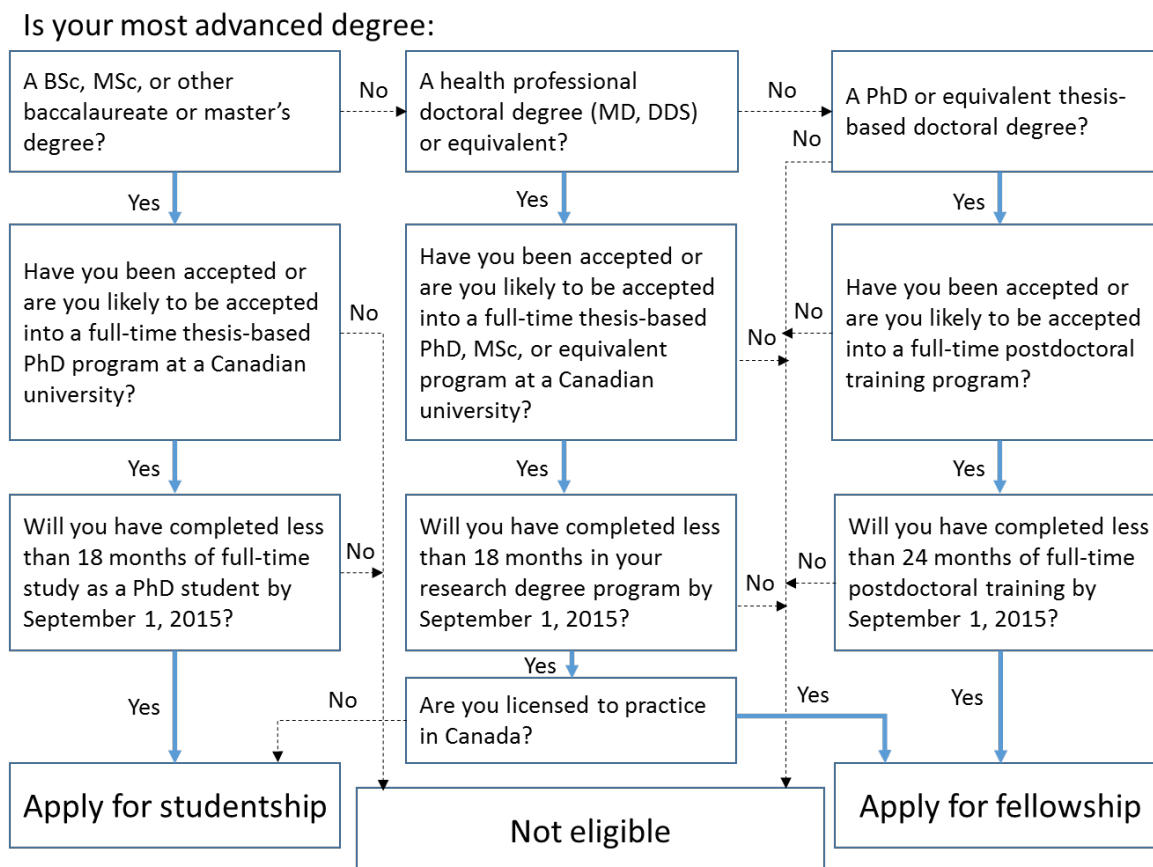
Is your most advanced degree:

A BSc, MSc, or other baccalaureate or master's degree?

No

A health professional doctoral degree (MD, DDS) or equivalent?

No

A PhD or equivalent thesis-based doctoral degree?

No

Yes

Yes

Yes

Have you been accepted or are you likely to be accepted into a full-time thesis-based PhD program at a Canadian university?

No

Have you been accepted or are you likely to be accepted into a full-time thesis-based PhD, MSc, or equivalent program at a Canadian university?

No

No

Have you been accepted or are you likely to be accepted into a full-time postdoctoral training program?

Yes

Yes

Yes

Will you have completed less than 18 months of full-time study as a PhD student by September 1, 2015?

No

Will you have completed less than 18 months in your research degree program by September 1, 2015?

No

No

Will you have completed less than 24 months of full-time postdoctoral training by September 1, 2015?

Yes

Yes

Yes

Yes

No

Are you licensed to practice in Canada?

Apply for studentship

Not eligible

Apply for fellowship